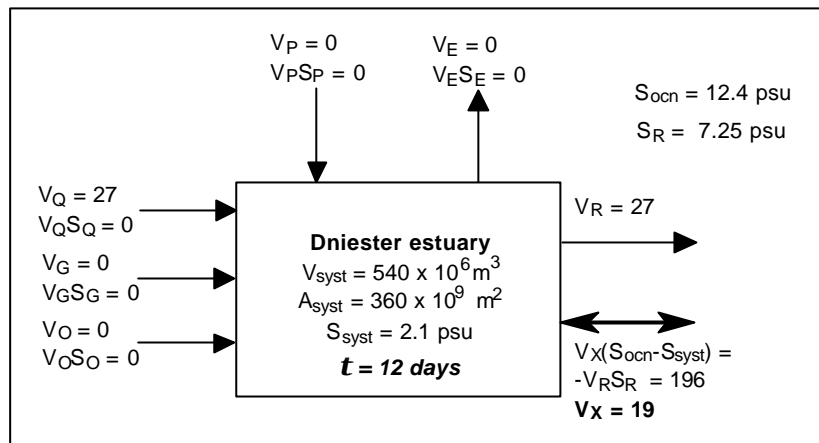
$V_P = 0$
$V_PS_P = 0$

$V_E = 0$
$V_ES_E = 0$

$S_{ocn} = 12.4$ psu
$S_R = 7.25$ psu

$V_Q = 27$
$V_QS_Q = 0$

$V_G = 0$
$V_GS_G = 0$

$V_O = 0$
$V_OS_O = 0$

**Dniester estuary**
$V_{syst} = 540 \times 10^6 m^3$
$A_{syst} = 360 \times 10^9\ m^2$
$S_{syst} = 2.1$ psu
***t = 12 days***

$V_R = 27$

$V_X(S_{ocn}-S_{syst}) =$
$-V_RS_R = 196$
$\mathbf{V_X = 19}$